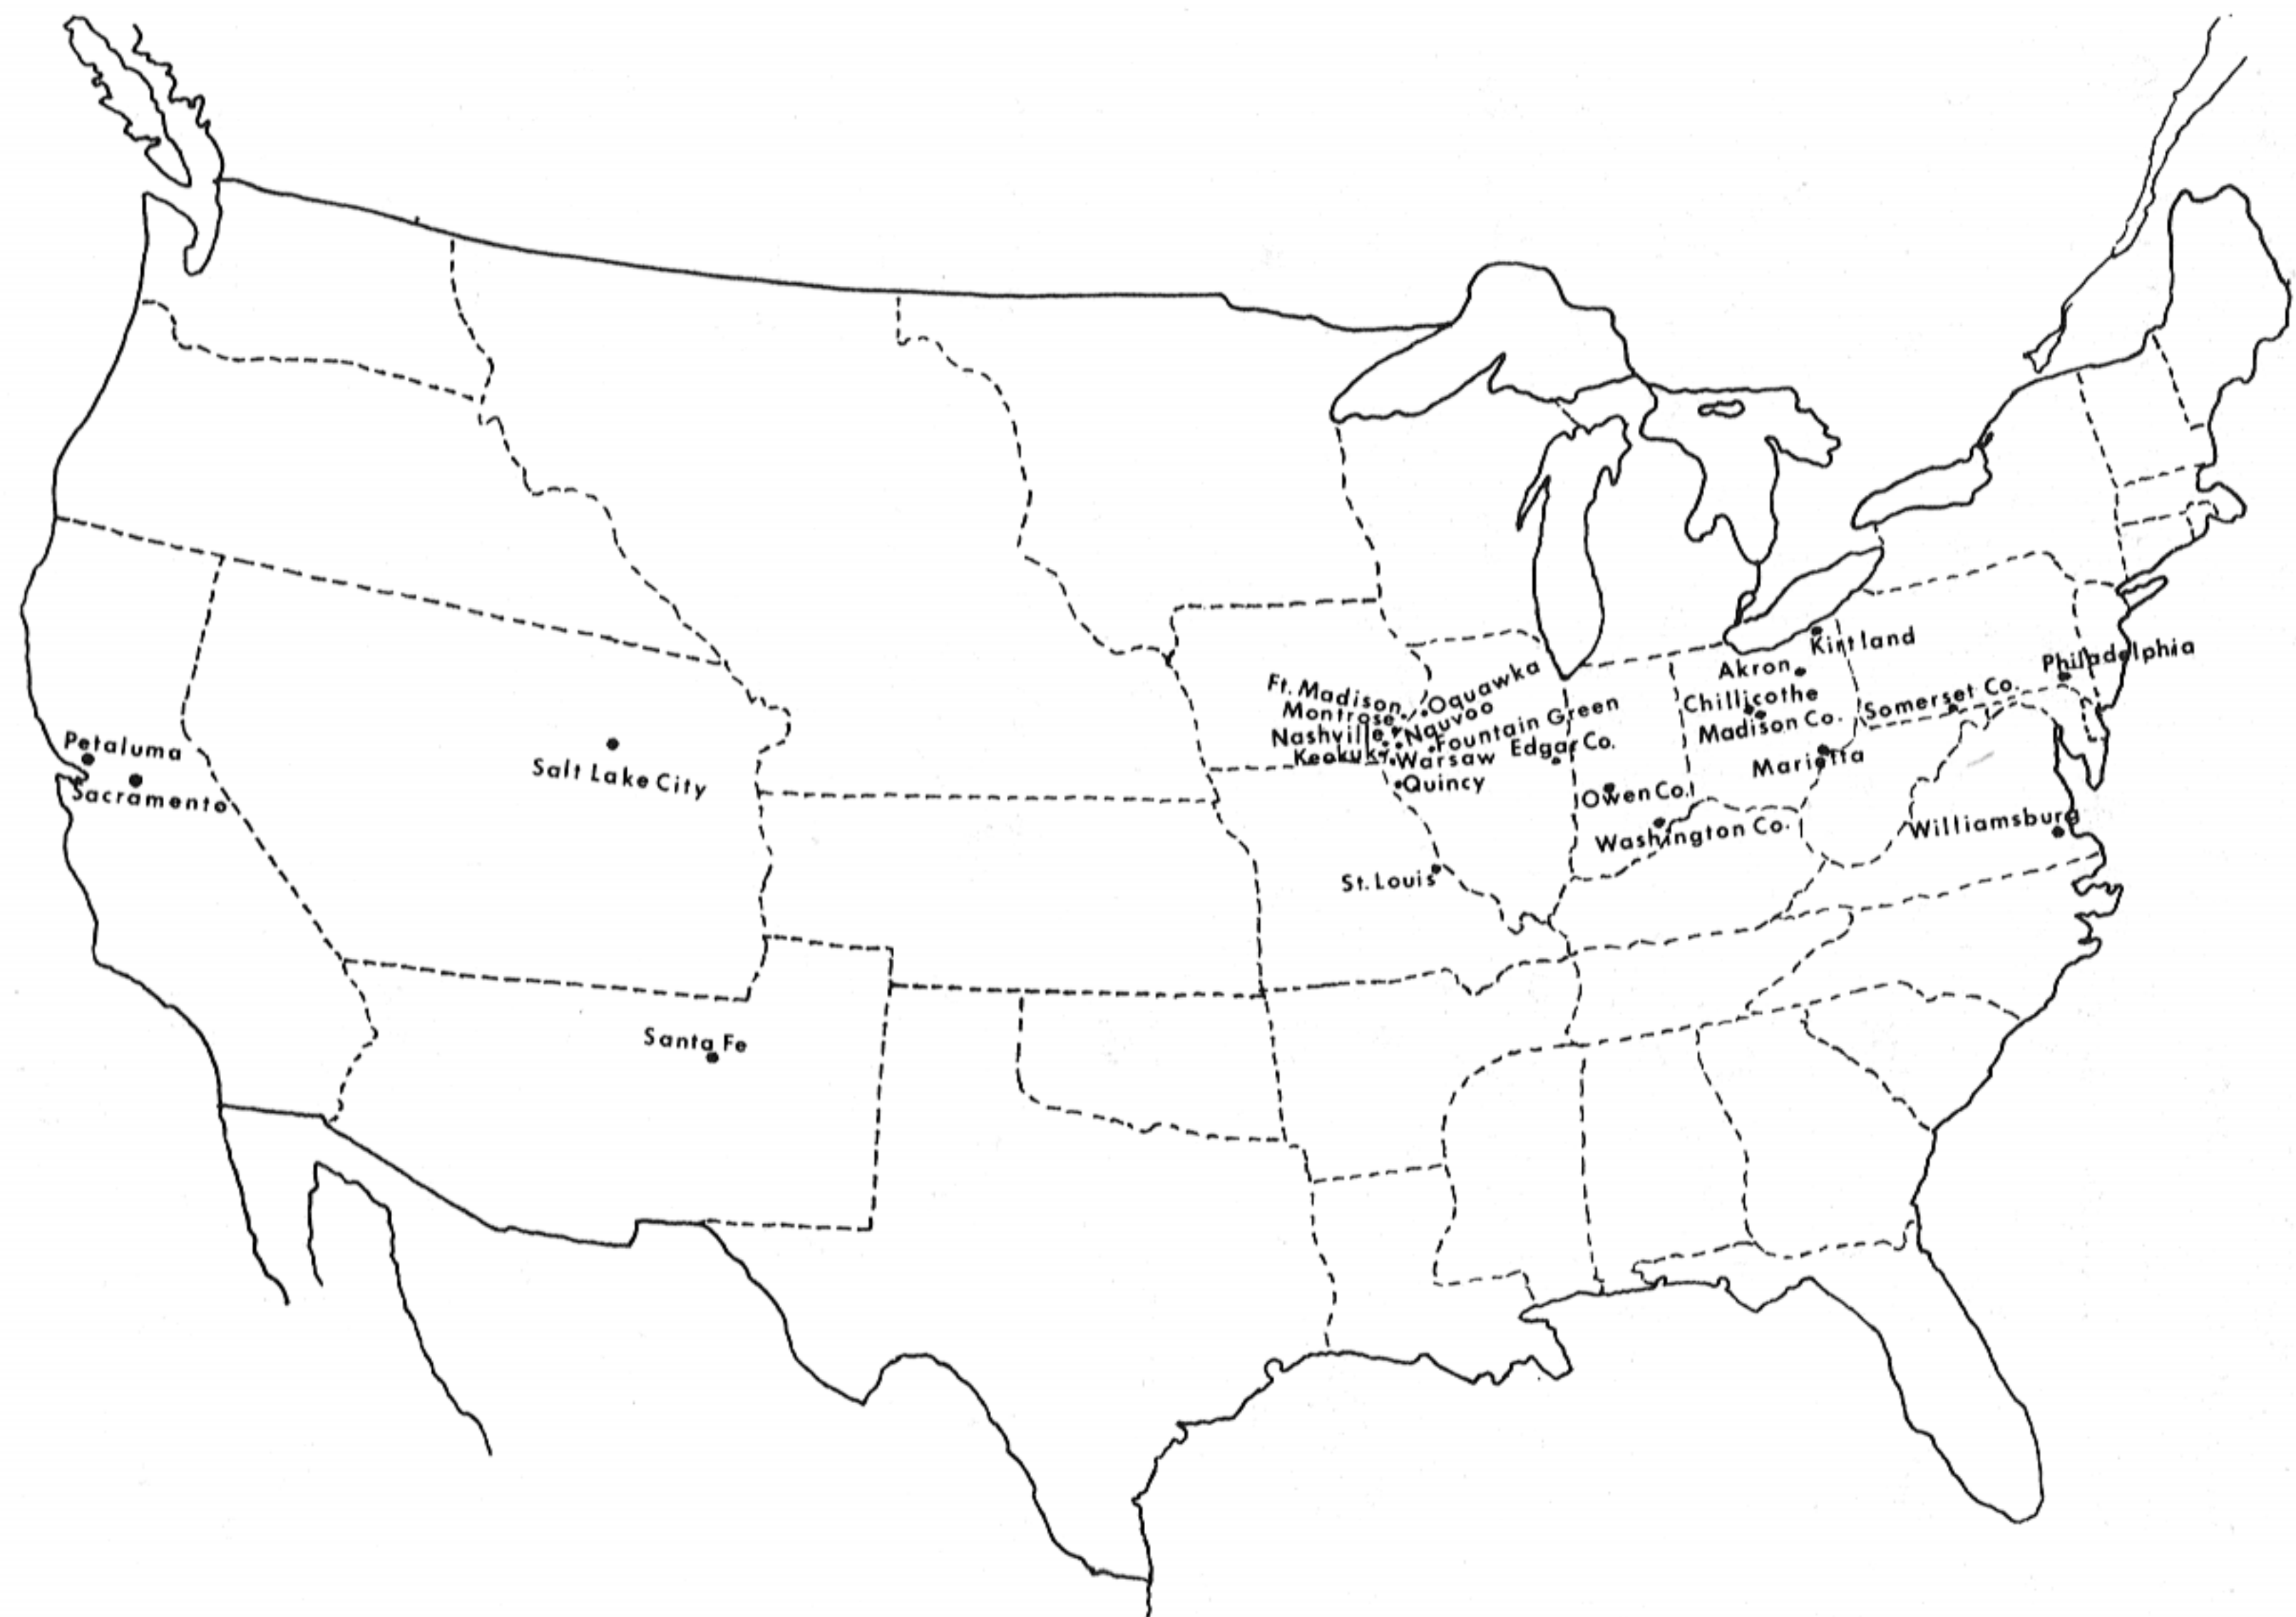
Petaluma
Sacramento
Salt Lake City
Santa Fe
Ft. Madison
Montrose
Nashville
Keokuk
Oquawka
Nauvoo
Fountain Green
Warsaw
Quincy
Edgar Co.
St. Louis
Owen Co.
Washington Co.
Kirtland
Akron
Chillicothe
Madison Co.
Marietta
Somerset Co.
Philadelphia
Williamsburg